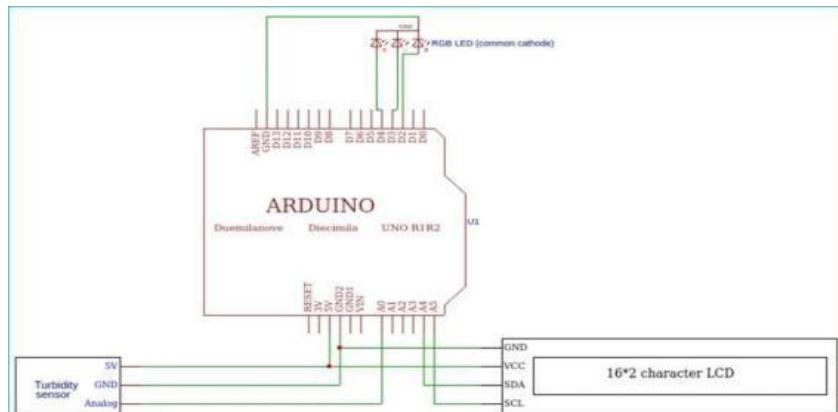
GND
RGB LED (common cathode)

AREF
GND
D13
D12
D11
D10
D9
D8
D7
D6
D5
D4
D3
D2
D1
D0

ARDUINO
Duemilanove Diecimila UNO R1R2
U1

RESET
3V
5V
GND2
GND1
VIN
A0
A1
A2
A3
A4
A5

Turbidity sensor
5V
GND
Analog

GND
VCC
SDA
SCL
16*2 character LCD